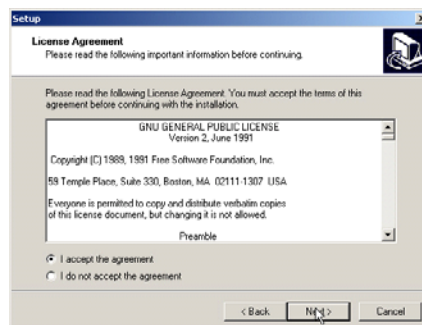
Setup

License Agreement
Please read the following important information before continuing.

Please read the following License Agreement. You must accept the terms of this agreement before continuing with the installation.

GNU GENERAL PUBLIC LICENSE
Version 2, June 1991

Copyright (C) 1989, 1991 Free Software Foundation, Inc.

59 Temple Place, Suite 330, Boston, MA 02111-1307 USA

Everyone is permitted to copy and distribute verbatim copies of this license document, but changing it is not allowed.

Preamble

I accept the agreement
I do not accept the agreement

< Back
Next >
Cancel